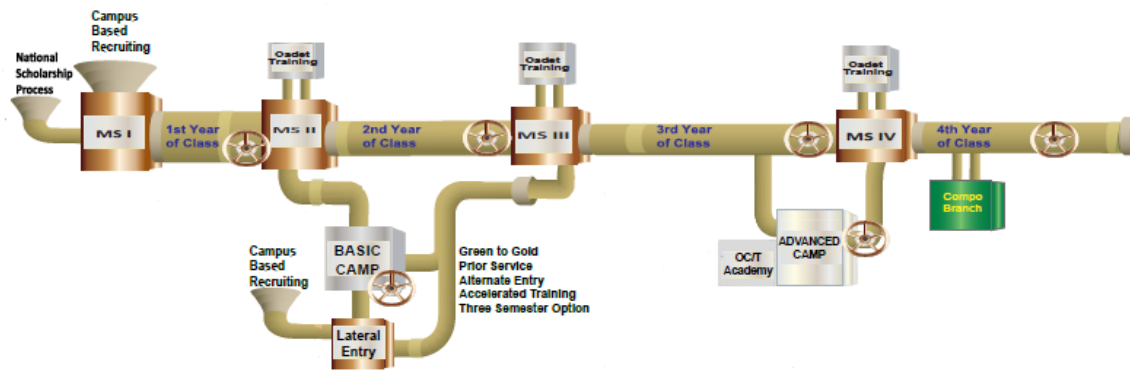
Campus Based Recruiting

National Scholarship Process

MS I

1st Year of Class

Cadet Training

MS II

2nd Year of Class

Cadet Training

MS III

3rd Year of Class

Cadet Training

MS IV

4th Year of Class

Compo Branch

BASIC CAMP

Campus Based Recruiting

Lateral Entry

Green to Gold
Prior Service
Alternate Entry
Accelerated Training
Three Semester Option

OC/T Academy

ADVANCED CAMP